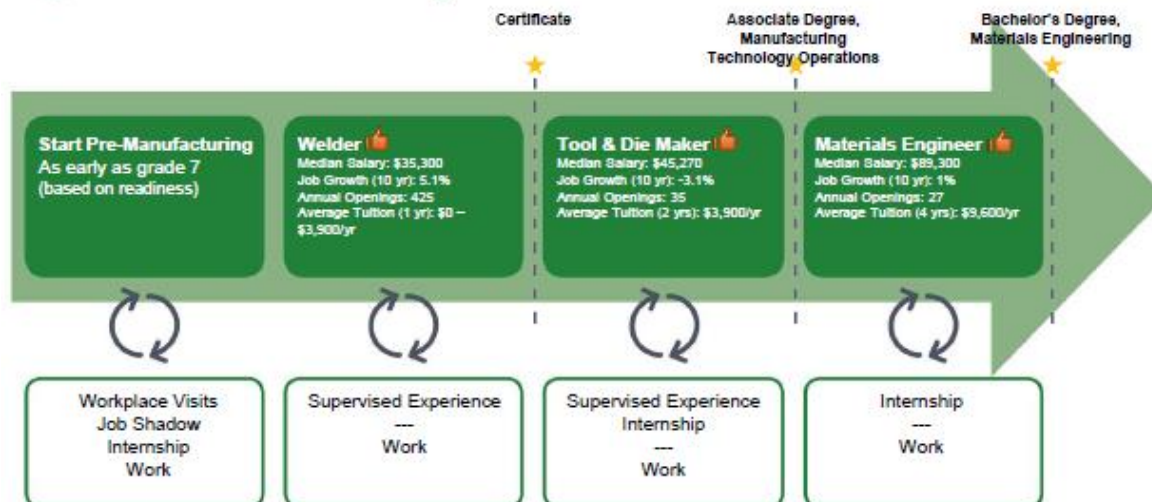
Certificate

Associate Degree, Manufacturing Technology Operations

Bachelor's Degree, Materials Engineering

Start Pre-Manufacturing
As early as grade 7 (based on readiness)

Welder
Median Salary: $35,300
Job Growth (10 yr): 5.1%
Annual Openings: 425
Average Tuition (1 yr): $0 – $3,900/yr

Tool & Die Maker
Median Salary: $45,270
Job Growth (10 yr): -3.1%
Annual Openings: 35
Average Tuition (2 yrs): $3,900/yr

Materials Engineer
Median Salary: $89,300
Job Growth (10 yr): 1%
Annual Openings: 27
Average Tuition (4 yrs): $9,600/yr

Workplace Visits
Job Shadow
Internship
Work

Supervised Experience
---
Work

Supervised Experience
Internship
---
Work

Internship
---
Work